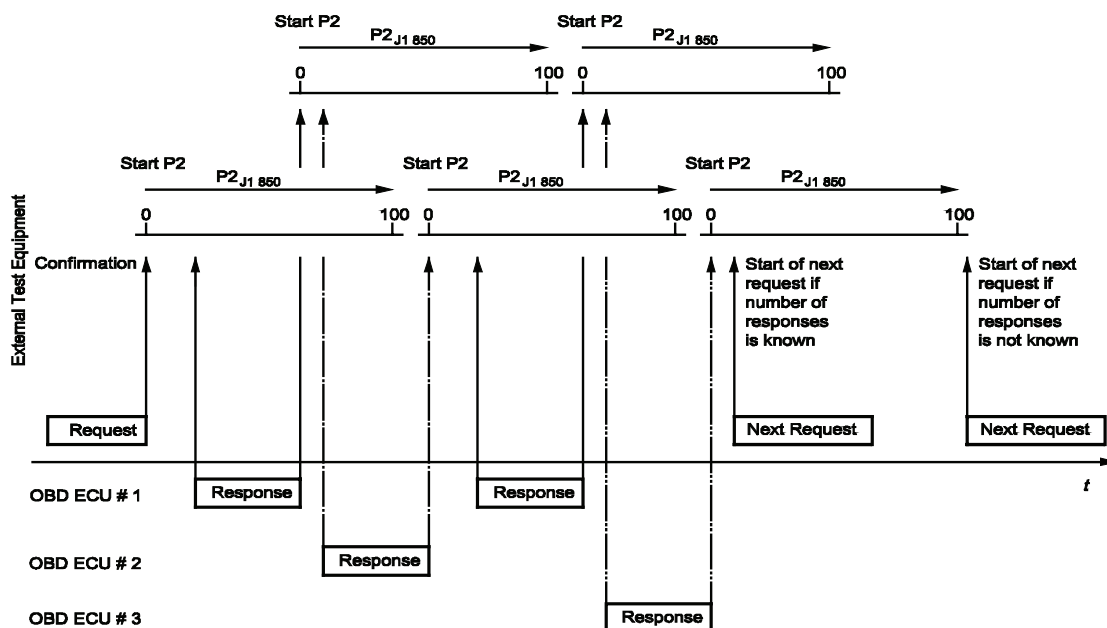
Start P2
$P2_{J1\ 850}$
0
100
Start P2
$P2_{J1\ 850}$
0
100

Start P2
$P2_{J1\ 850}$
0
100
Start P2
$P2_{J1\ 850}$
0
100
Start P2
$P2_{J1\ 850}$
0
100

External Test Equipment
Confirmation
Start of next request if number of responses is known
Start of next request if number of responses is not known

Request
Next Request
Next Request

t

OBD ECU # 1
Response
Response

OBD ECU # 2
Response

OBD ECU # 3
Response